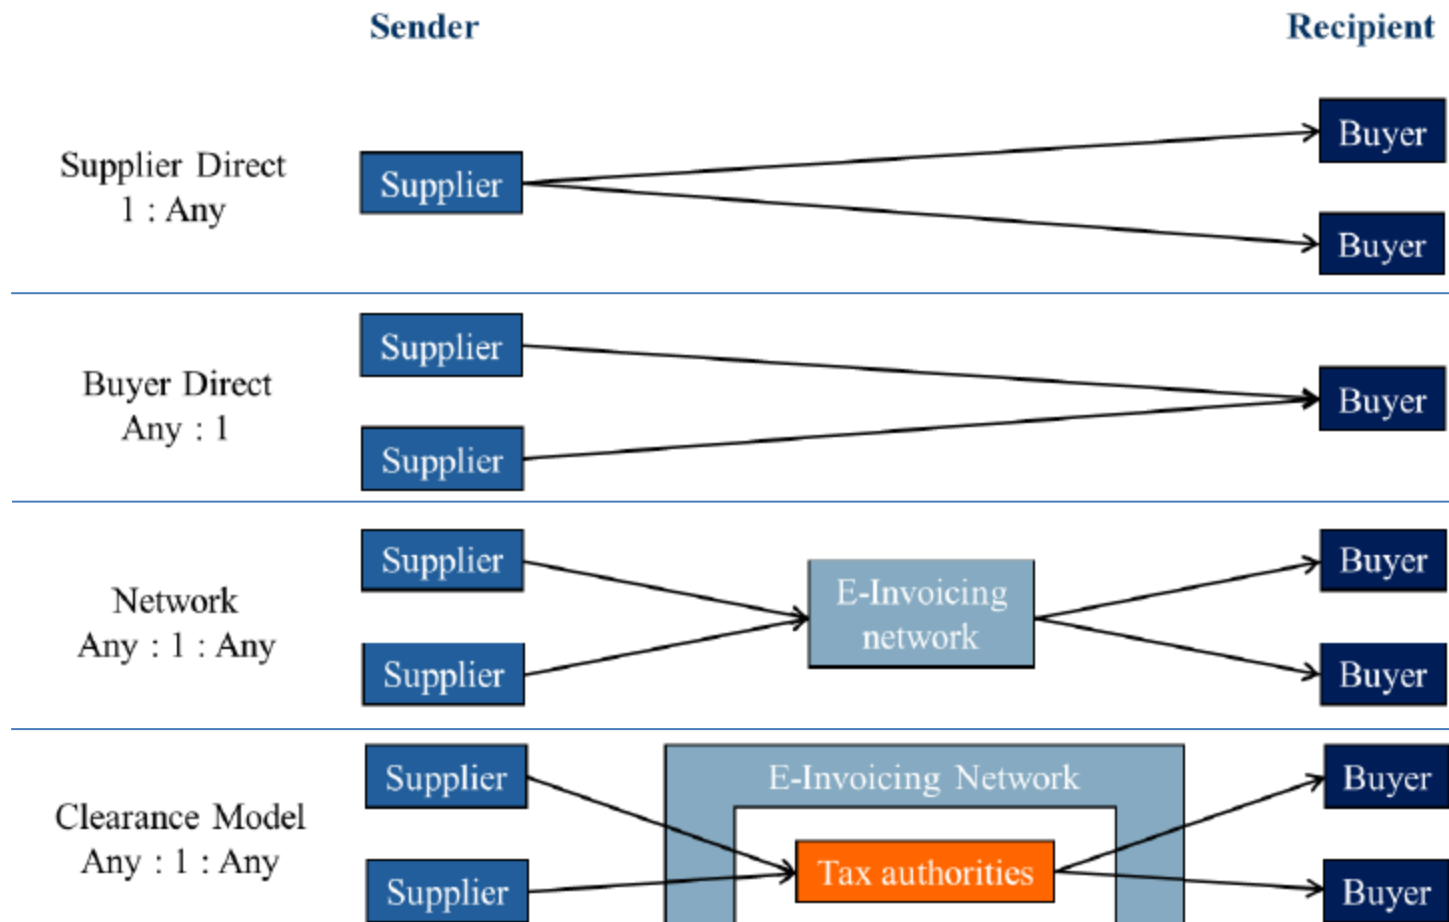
Sender

Recipient

Supplier Direct
1 : Any

Supplier

Buyer

Buyer

Supplier

Buyer Direct
Any : 1

Buyer

Supplier

Supplier

Network
Any : 1 : Any

E-Invoicing network

Buyer

Supplier

Buyer

Supplier

Clearance Model
Any : 1 : Any

E-Invoicing Network

Buyer

Tax authorities

Supplier

Buyer